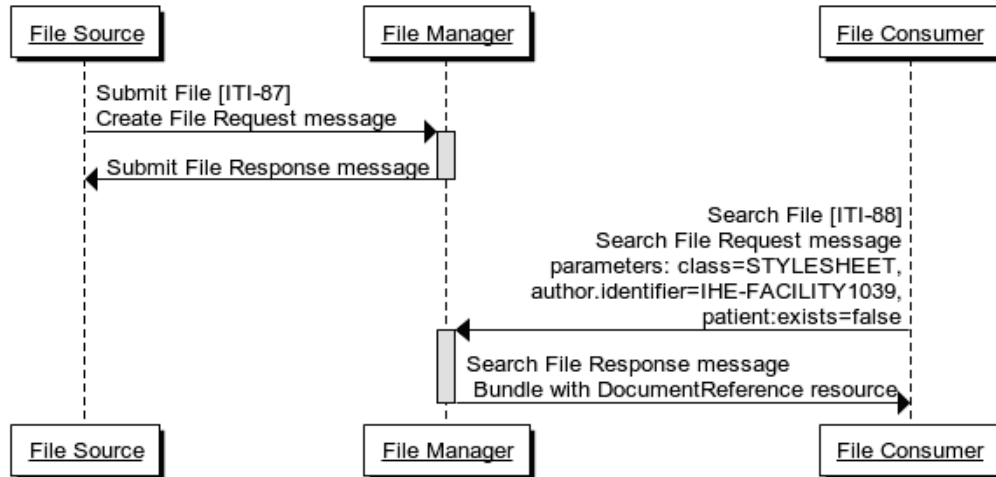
File Source

File Manager

File Consumer

Submit File [ITI-87]
Create File Request message

Submit File Response message

Search File [ITI-88]
Search File Request message
parameters: class=STYLESHEET,
author.identifier=IHE-FACILITY1039,
patient:exists=false

Search File Response message
Bundle with DocumentReference resource

File Source

File Manager

File Consumer